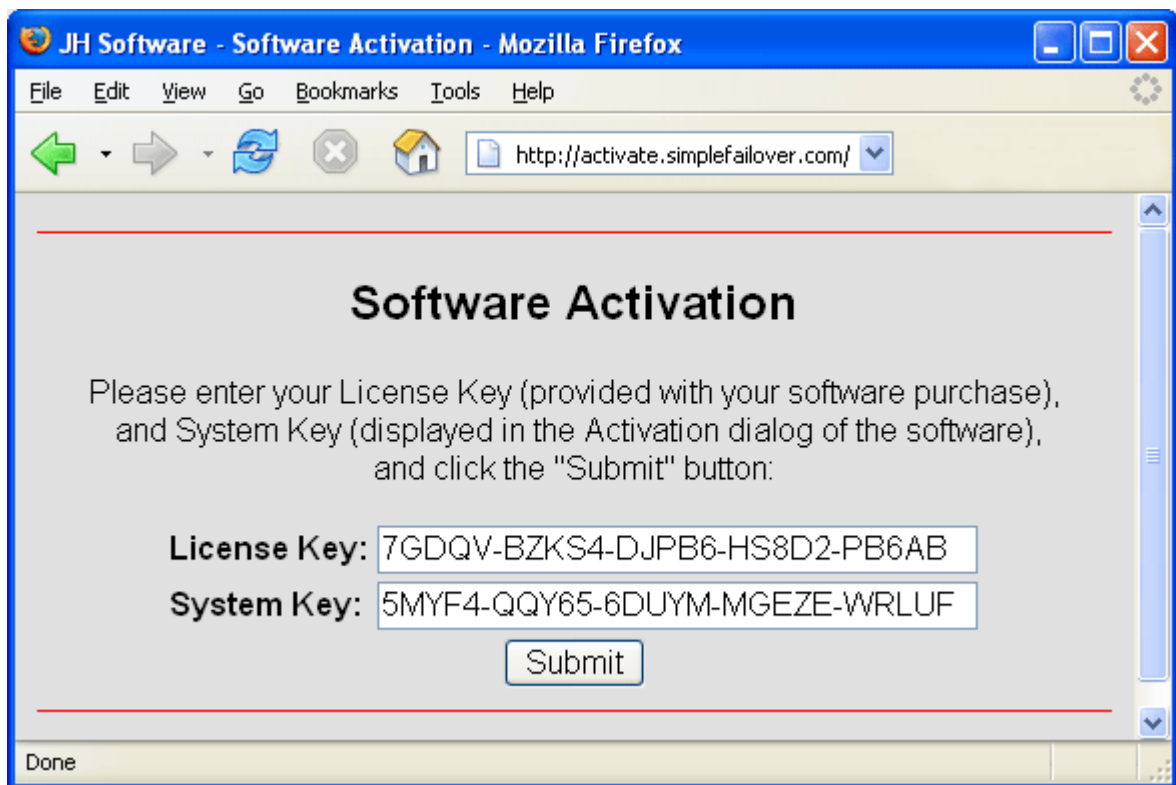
JH Software - Software Activation - Mozilla Firefox

File Edit View Go Bookmarks Tools Help

http://activate.simplefailover.com/

Software Activation

Please enter your License Key (provided with your software purchase), and System Key (displayed in the Activation dialog of the software), and click the "Submit" button:

License Key: 7GDQV-BZKS4-DJPB6-HS8D2-PB6AB
System Key: 5MYF4-QQY65-6DUYM-MGEZE-WRLUF

Submit

Done